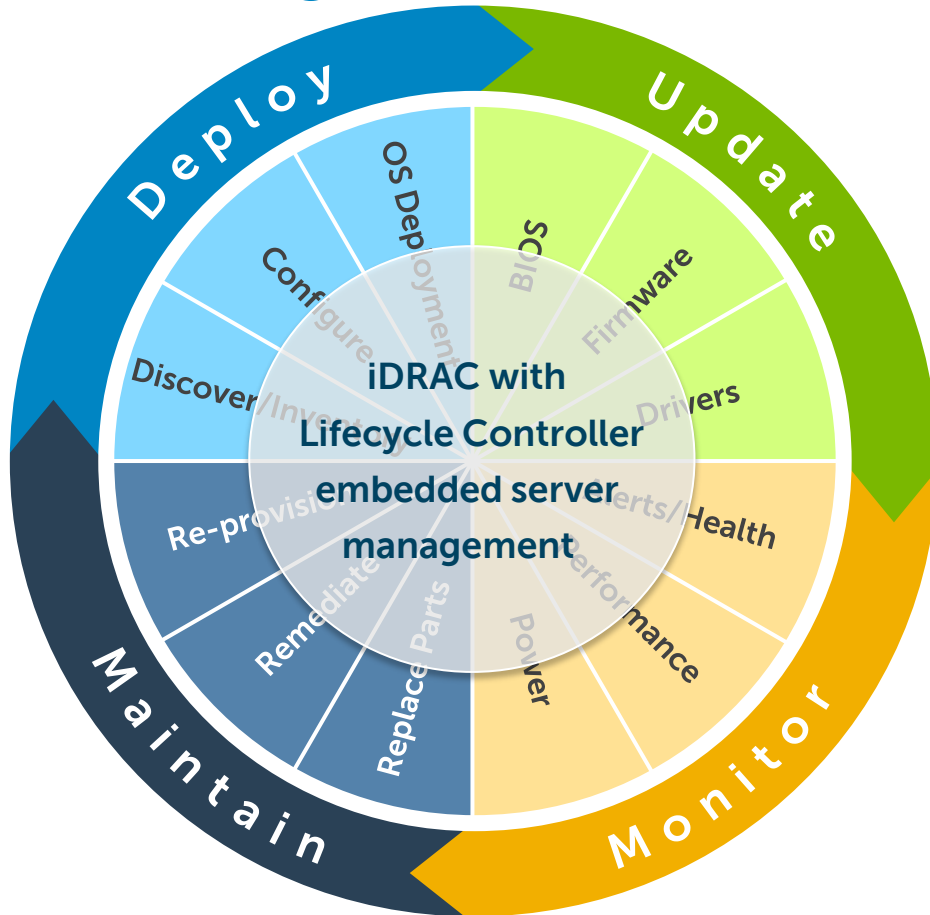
Deploy

Update

Monitor

Maintain

OS Deployment

Configure

Discover/Inventory

BIOS

Firmware

Drivers

Alerts/Health

Performance

Power

Replace Parts

Remediate

Re-provision

iDRAC with Lifecycle Controller embedded server management